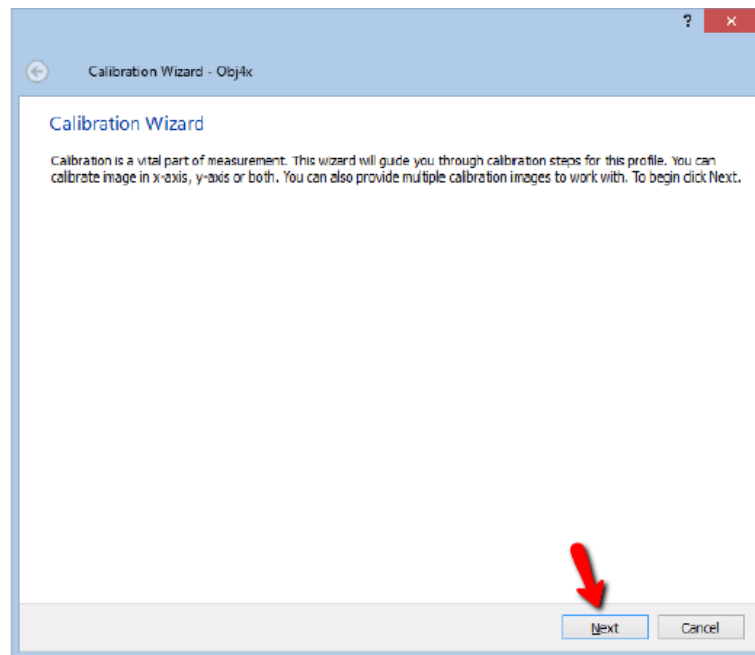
?
×

Calibration Wizard - Obj4x

Calibration Wizard

Calibration is a vital part of measurement. This wizard will guide you through calibration steps for this profile. You can calibrate image in x-axis, y-axis or both. You can also provide multiple calibration images to work with. To begin click Next.

Next
Cancel